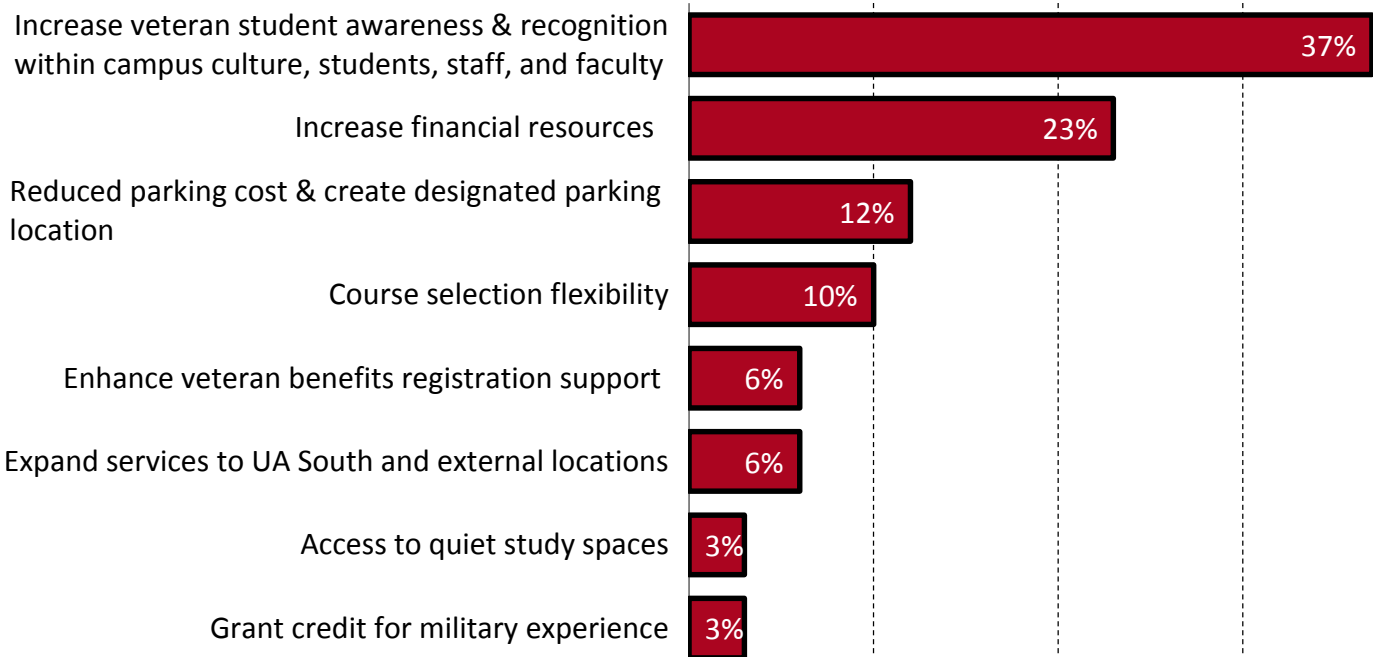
Increase veteran student awareness & recognition within campus culture, students, staff, and faculty 37%

Increase financial resources 23%

Reduced parking cost & create designated parking location 12%

Course selection flexibility 10%

Enhance veteran benefits registration support 6%

Expand services to UA South and external locations 6%

Access to quiet study spaces 3%

Grant credit for military experience 3%